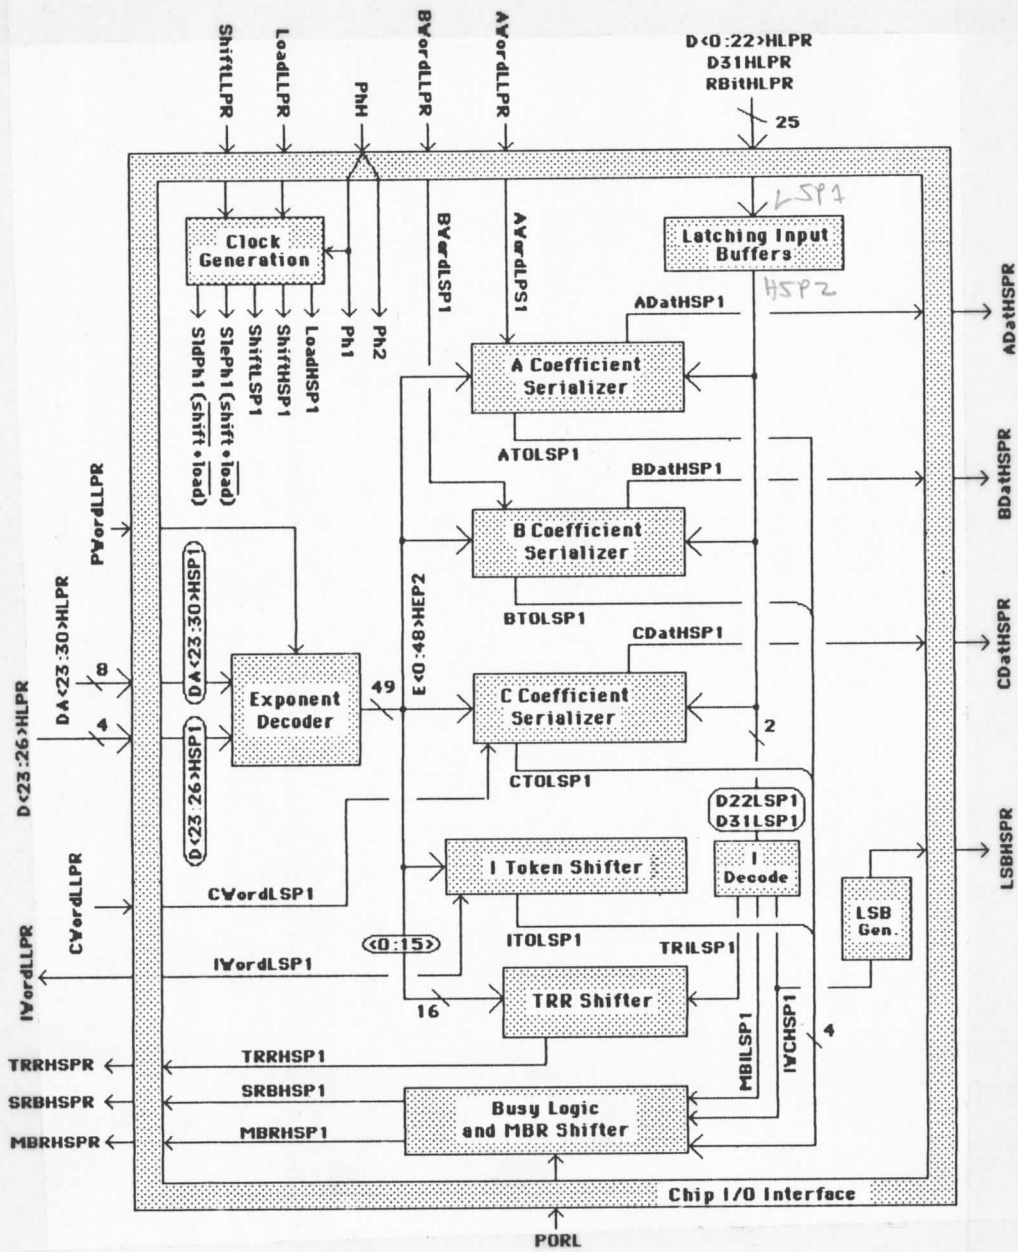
ShiftLLPR
LoadLLPR
PhH
BWordLLPR
AWordLLPR
D<0:22>HLPR
D31HLPR
RBitHLPR
25

Clock Generation
SlPh1(shift•load)
SlePh1(shift•load)
ShiftLSP1
ShiftHSP1
LoadHSP1
Ph1
Ph2
BWordLSP1
AWordLPS1
LSP1
Latching Input Buffers
HSP2
ADatHSP1
ADatHSPR
A Coefficient Serializer
ATOLSP1
BDatHSP1
BDatHSPR
PWordLLPR
B Coefficient Serializer
BTOLSP1
CDatHSP1
CDatHSPR
DA<23:30>HSP1
E<0:48>HEP2
D A<23:30>HLPR
8
4
D<23:26>HLPR
Exponent Decoder
49
C Coefficient Serializer
2
D<23:26>HSP1
CTOLSP1
D22LSP1
D31LSP1
LSBHSPR
CWordLLPR
I Token Shifter
I Decode
LSB Gen.
CWordLSP1
ITOLSP1
<0:15>
TRILSP1
IWordLLPR
IWordLSP1
TRR Shifter
16
MBILSP1
IWCHSP1
4
TRRHSPR
TRRHSP1
SRBHSPR
SRBHSP1
Busy Logic and MBR Shifter
MBRHSPR
MBRHSP1
Chip I/O Interface
PORL